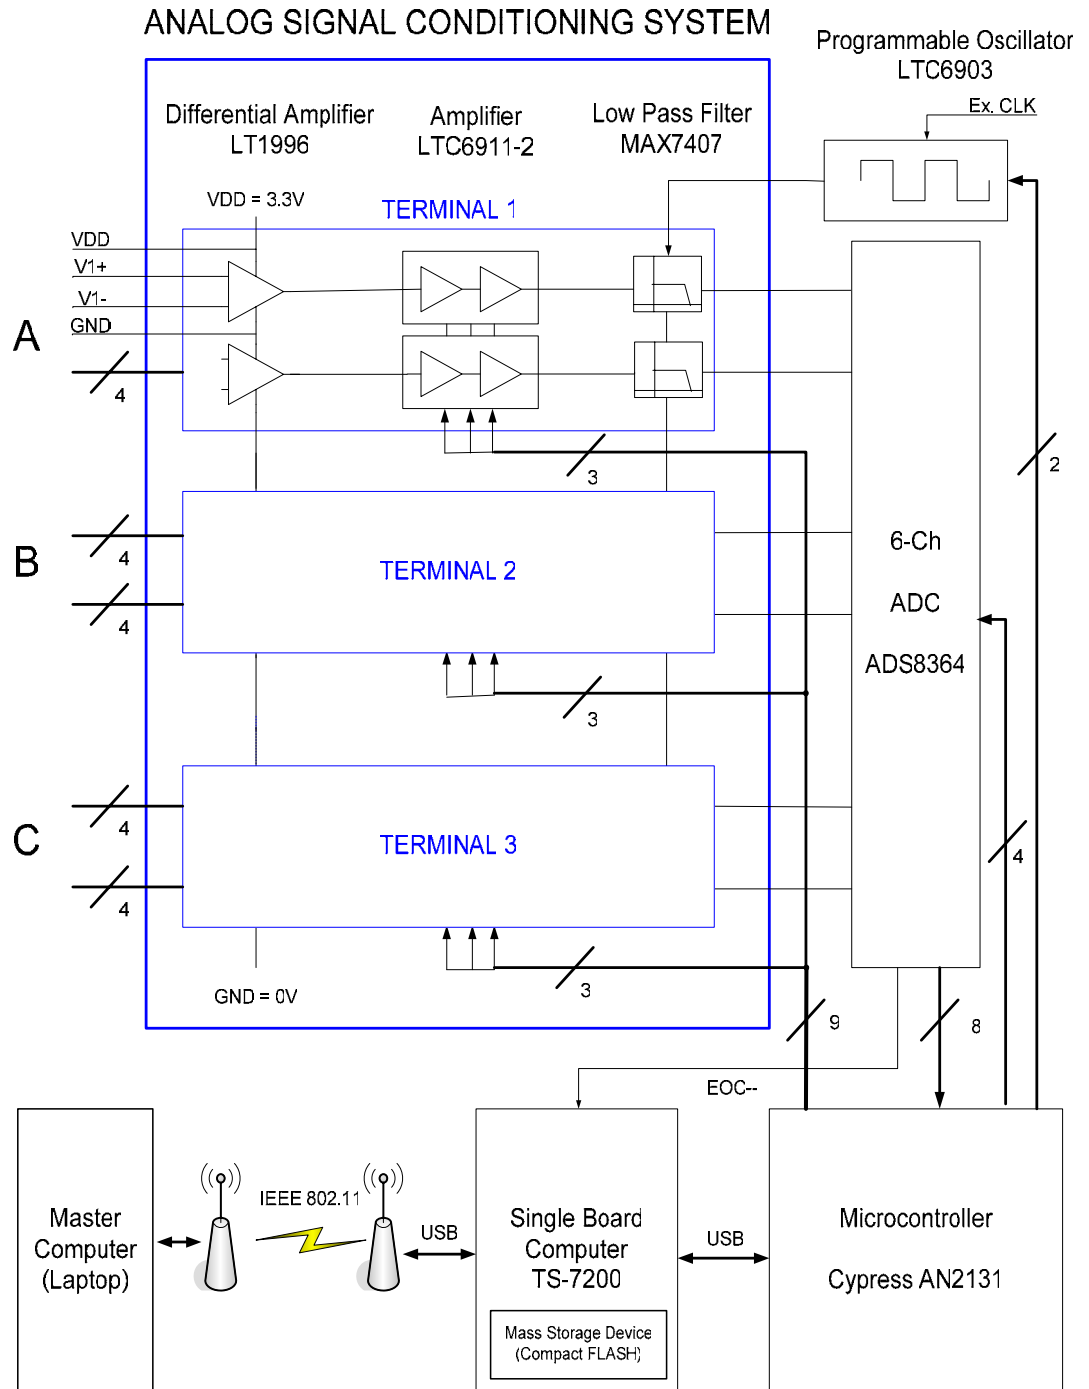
ANALOG SIGNAL CONDITIONING SYSTEM

Programmable Oscillator
LTC6903

Ex. CLK

Differential Amplifier
LT1996

Amplifier
LTC6911-2

Low Pass Filter
MAX7407

VDD = 3.3V

TERMINAL 1

VDD
V1+
V1-
GND

A

4

3

2

B

4

4

TERMINAL 2

6-Ch

ADC

ADS8364

3

C

4

4

TERMINAL 3

4

3

GND = 0V

9

8

EOC--

Master Computer (Laptop)

IEEE 802.11

USB

Single Board Computer TS-7200

Mass Storage Device (Compact FLASH)

USB

Microcontroller

Cypress AN2131